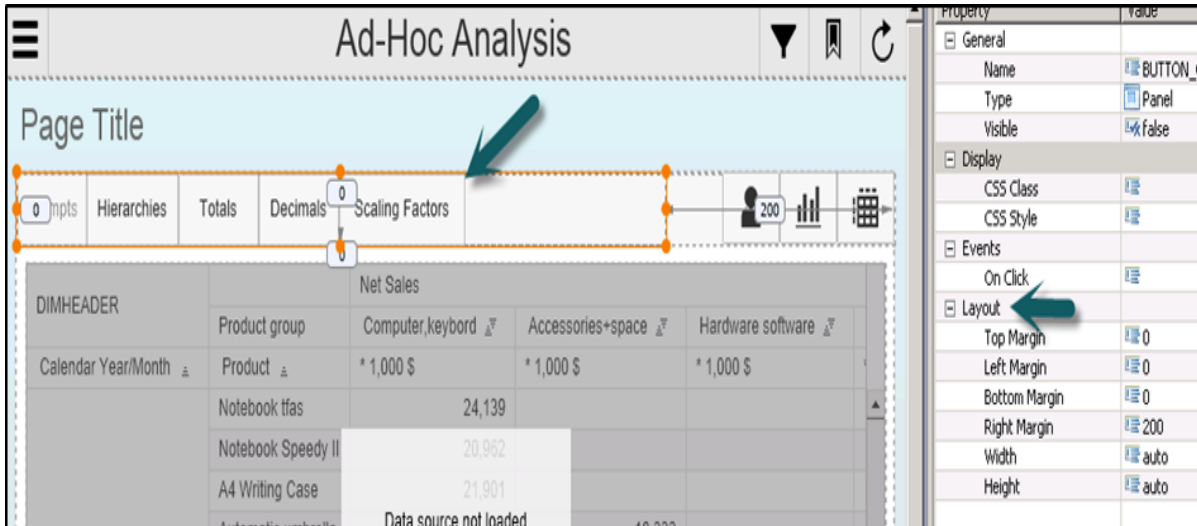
Ad-Hoc Analysis

Page Title

0 mpts | Hierarchies | Totals | Decimals | 0 | Scaling Factors | 200

0

| DIMHEADER | | Net Sales | | |
|---|---|---|---|---|
| | Product group | Computer,keybord | Accessories+space | Hardware software |
| Calendar Year/Month | Product | * 1,000 $ | * 1,000 $ | * 1,000 $ |
| | Notebook tfas | 24,139 | | |
| | Notebook Speedy II | 20,962 | | |
| | A4 Writing Case | 21,901 | | |
| | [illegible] | Data source not loaded | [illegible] | |

| Property | Value |
|---|---|
| ⊟ General | |
| Name | BUTTON_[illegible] |
| Type | Panel |
| Visible | false |
| ⊟ Display | |
| CSS Class | |
| CSS Style | |
| ⊟ Events | |
| On Click | |
| ⊟ Layout | |
| Top Margin | 0 |
| Left Margin | 0 |
| Bottom Margin | 0 |
| Right Margin | 200 |
| Width | auto |
| Height | auto |